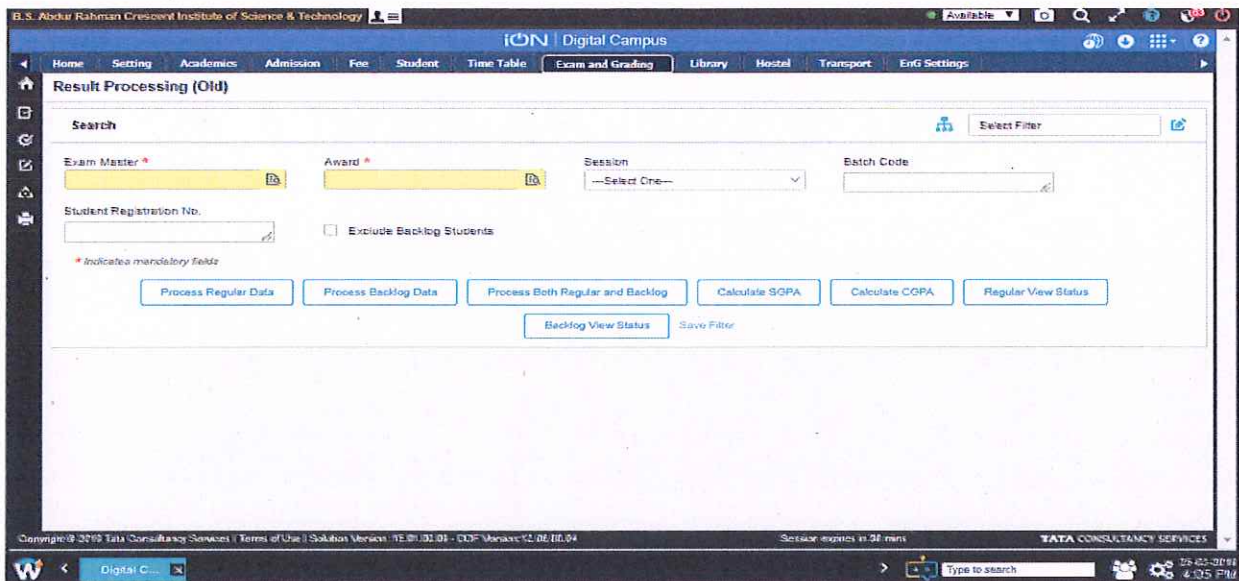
B.S. Abdur Rahman Crescent Institute of Science & Technology

Available

iON | Digital Campus

Home Setting Academics Admission Fee Student Time Table Exam and Grading Library Hostel Transport EnG Settings

Result Processing (Old)

Search

Select Filter

Exam Master *

Award *

Session

---Select One---

Batch Code

Student Registration No.

Exclude Backlog Students

* Indicates mandatory fields

Process Regular Data

Process Backlog Data

Process Both Regular and Backlog

Calculate SGPA

Calculate CGPA

Regular View Status

Backlog View Status

Save Filter

Copyright © 2019 Tata Consultancy Services | Terms of Use | Solution Version: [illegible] - CDF Version: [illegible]

Session expires in 30 mins

TATA CONSULTANCY SERVICES

Digital C...

Type to search

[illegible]
4:05 PM